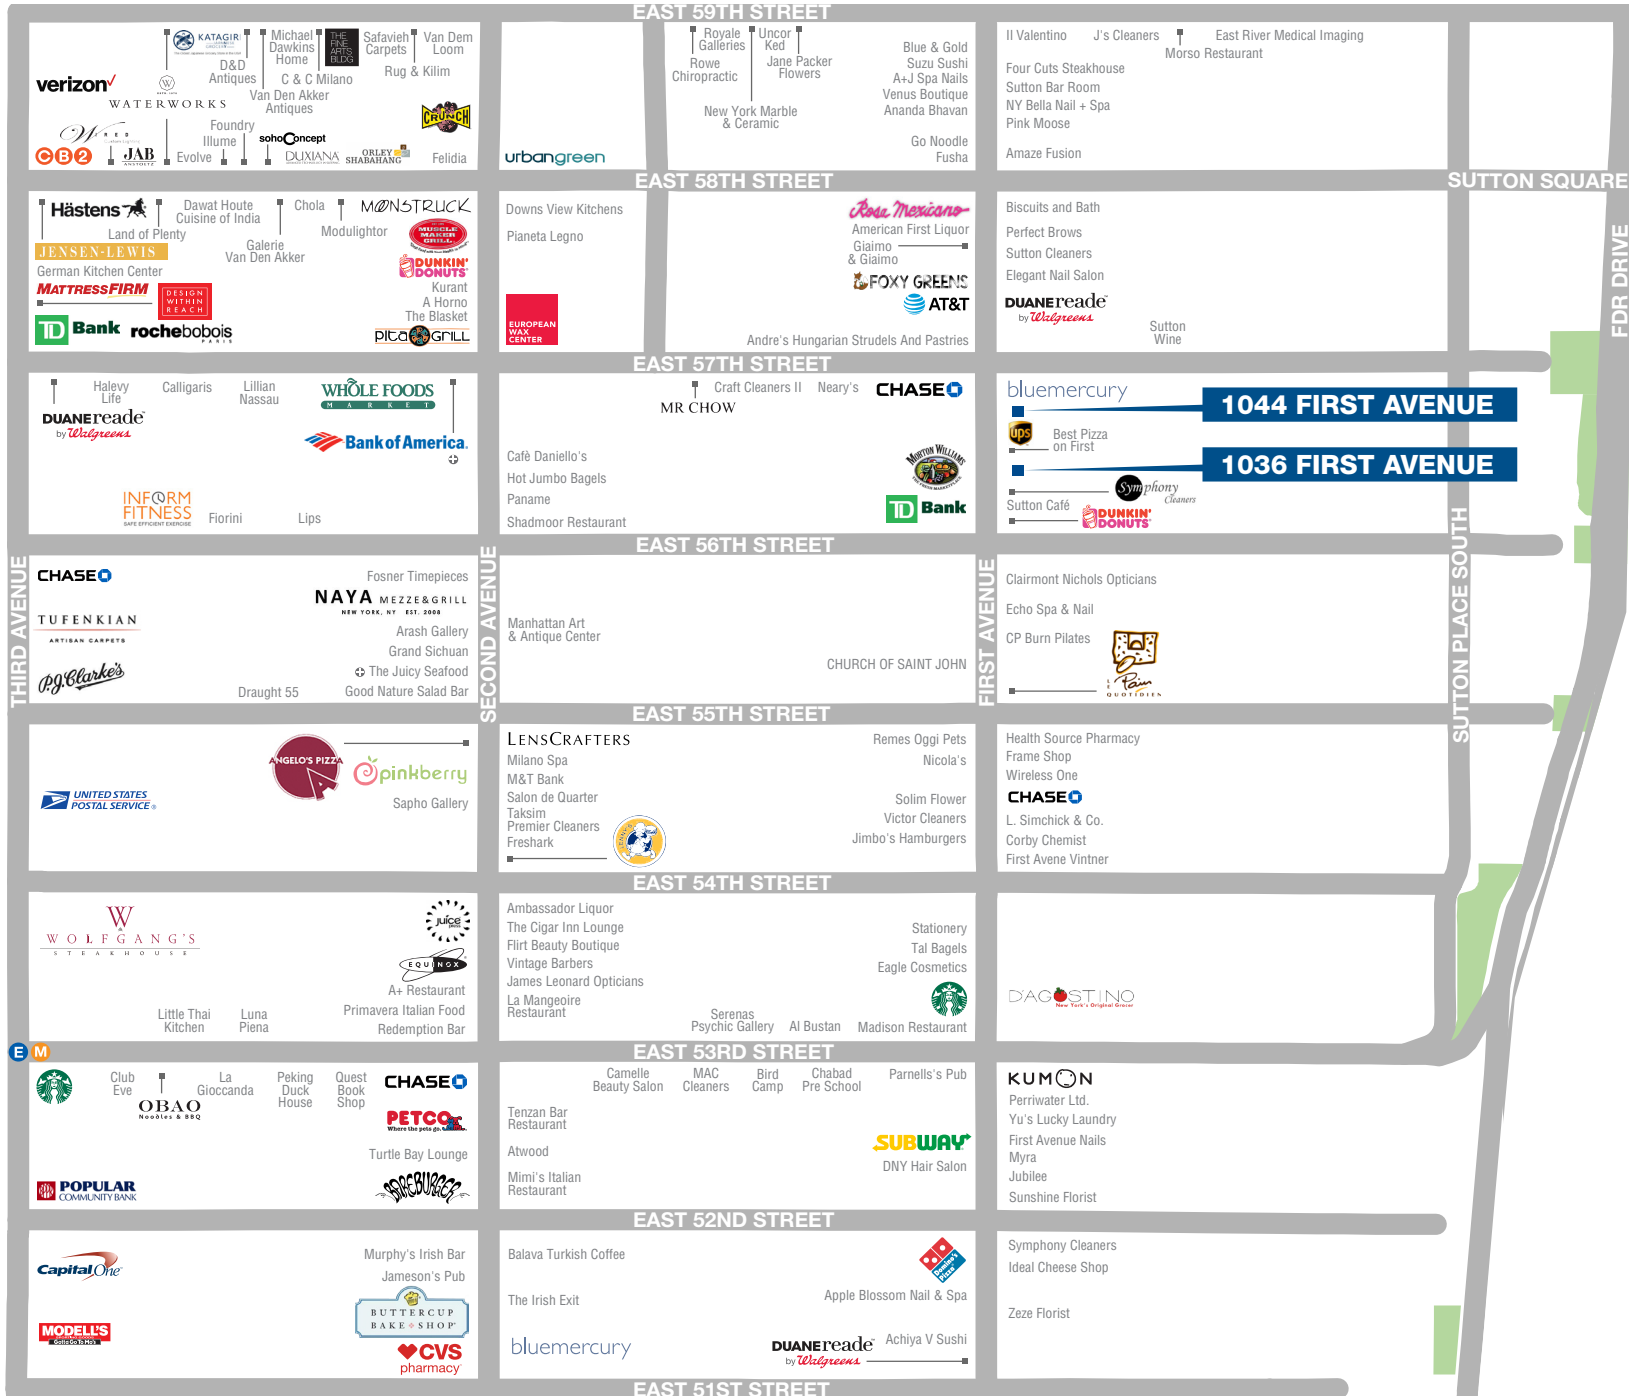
EAST 59TH STREET

KATAGIR
Michael Dawkins Home
THE FINE ARTS BLDG
Safavieh Carpets
Van Dem Loom
D&D Antiques
C & C Milano
Rug & Kilim
verizon
WATERWORKS
Van Den Akker Antiques
Foundry
Illume
sohoConcept
CRUNCH
CB2
JAB
Evolve
DUXIANA
ORLEY SHABAHANG
Felidia

urbangreen

Royale Galleries
Uncor Ked
Rowe Chiropractic
Jane Packer Flowers
Blue & Gold
Suzu Sushi
A+J Spa Nails
Venus Boutique
Ananda Bhavan
New York Marble & Ceramic
Go Noodle
Fusha

Il Valentino
J's Cleaners
East River Medical Imaging
Morso Restaurant
Four Cuts Steakhouse
Sutton Bar Room
NY Bella Nail + Spa
Pink Moose
Amaze Fusion

EAST 58TH STREET
SUTTON SQUARE

Hästens
Dawat Houte Cuisine of India
Chola
MONSTRUCK
Land of Plenty
Modulightor
MUSCLE MAKER GRILL
JENSEN-LEWIS
Galerie Van Den Akker
German Kitchen Center
DUNKIN' DONUTS
MATTRESSFIRM
DESIGN WITHIN REACH
Kurant
A Horno
The Blasket
TD Bank
rochebobois PARIS
pita GRILL

Downs View Kitchens
Pianeta Legno
EUROPEAN WAX CENTER

Rosa Mexicano
American First Liquor
Giaimo & Giaimo
FOXY GREENS
AT&T
Andre's Hungarian Strudels And Pastries

Biscuits and Bath
Perfect Brows
Sutton Cleaners
Elegant Nail Salon
DUANEreade by Walgreens
Sutton Wine

FDR DRIVE

EAST 57TH STREET

Halevy Life
Calligaris
Lillian Nassau
WHOLE FOODS MARKET
DUANEreade by Walgreens
Bank of America
INFORM FITNESS SAFE EFFICIENT EXERCISE
Fiorini
Lips

Craft Cleaners II
Neary's
CHASE
MR CHOW
Cafè Daniello's
Hot Jumbo Bagels
Paname
Shadmoor Restaurant
MORTON WILLIAMS
TD Bank

bluemercury
1044 FIRST AVENUE
ups
Best Pizza on First
1036 FIRST AVENUE
Symphony Cleaners
Sutton Café
DUNKIN' DONUTS

EAST 56TH STREET

THIRD AVENUE
CHASE
Fosner Timepieces
NAYA MEZZE&GRILL NEW YORK, NY EST. 2008
TUFENKIAN ARTISAN CARPETS
Arash Gallery
Grand Sichuan
The Juicy Seafood
P.J. Clarke's
Draught 55
Good Nature Salad Bar

SECOND AVENUE
Manhattan Art & Antique Center
CHURCH OF SAINT JOHN

FIRST AVENUE
Clairmont Nichols Opticians
Echo Spa & Nail
CP Burn Pilates
Le Pain Quotidien

SUTTON PLACE SOUTH

EAST 55TH STREET

ANGELO'S PIZZA
pinkberry
UNITED STATES POSTAL SERVICE
Sapho Gallery

LENSCRAFTERS
Remes Oggi Pets
Milano Spa
Nicola's
M&T Bank
Salon de Quarter
Solim Flower
Taksim
Victor Cleaners
Premier Cleaners
Jimbo's Hamburgers
Freshark

Health Source Pharmacy
Frame Shop
Wireless One
CHASE
L. Simchick & Co.
Corby Chemist
First Avene Vintner

EAST 54TH STREET

WOLFGANG'S STEAKHOUSE
juice press
EQUINOX
A+ Restaurant
Primavera Italian Food
Redemption Bar
Little Thai Kitchen
Luna Piena

Ambassador Liquor
The Cigar Inn Lounge
Stationery
Flirt Beauty Boutique
Tal Bagels
Vintage Barbers
Eagle Cosmetics
James Leonard Opticians
La Mangeoire Restaurant
Serenas Psychic Gallery
Al Bustan
Madison Restaurant

D'AGOSTINO New York's Original Grocer

E M

EAST 53RD STREET

Club Eve
La Gioccanda
Peking Duck House
Quest Book Shop
CHASE
OBAO Noodles & BBQ
PETCO Where the pets go.
Turtle Bay Lounge
POPULAR COMMUNITY BANK
BAREBURGER

Camelle Beauty Salon
MAC Cleaners
Bird Camp
Chabad Pre School
Parnells's Pub
Tenzan Bar Restaurant
Atwood
SUBWAY
DNY Hair Salon
Mimi's Italian Restaurant

KUMON
Perriwater Ltd.
Yu's Lucky Laundry
First Avenue Nails
Myra
Jubilee
Sunshine Florist

EAST 52ND STREET

Capital One
Murphy's Irish Bar
Jameson's Pub
BUTTERCUP BAKE SHOP
MODELL'S Gotta Go To Mo's
CVS pharmacy

Balava Turkish Coffee
Domino's Pizza
The Irish Exit
Apple Blossom Nail & Spa
bluemercury
DUANEreade by Walgreens
Achiya V Sushi

Symphony Cleaners
Ideal Cheese Shop
Zeze Florist

EAST 51ST STREET